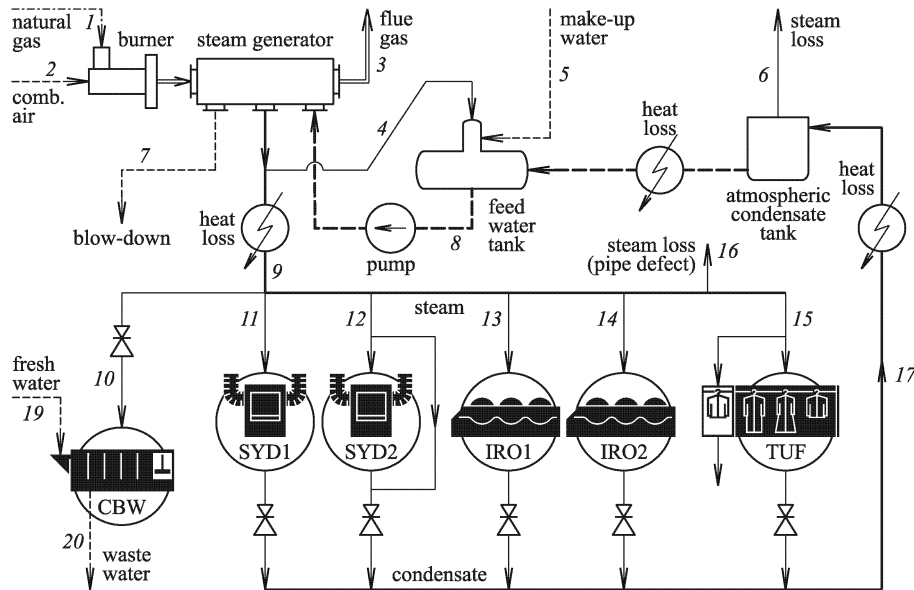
natural gas
1
burner
steam generator
flue gas
3
make-up water
5
steam loss
6
2
comb. air
4
heat loss
7
heat loss
atmospheric condensate tank
heat loss
blow-down
feed water tank
pump
8
steam loss (pipe defect)
16
9
steam
11
12
13
14
15
10
fresh water
19
17
SYD1
SYD2
IRO1
IRO2
TUF
CBW
20
waste water
condensate